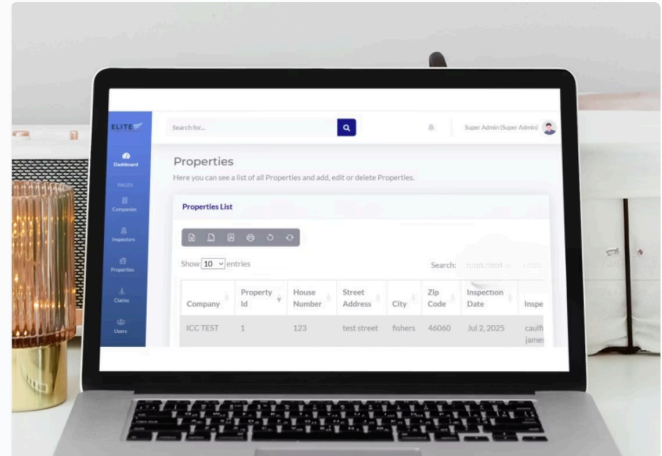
ELITE

Dashboard

PAGES

Companies

Inspectors

Properties

Claims

Users

Search for...

Super Admin (Super Admin)

Properties

Here you can see a list of all Properties and add, edit or delete Properties.

Properties List

Show 10 entries

Search: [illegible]

| Company | Property Id | House Number | Street Address | City | Zip Code | Inspection Date | Insp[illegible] |
|---|---|---|---|---|---|---|---|
| ICC TEST | 1 | 123 | test street | fishers | 46060 | Jul 2, 2025 | caulf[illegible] jame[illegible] |